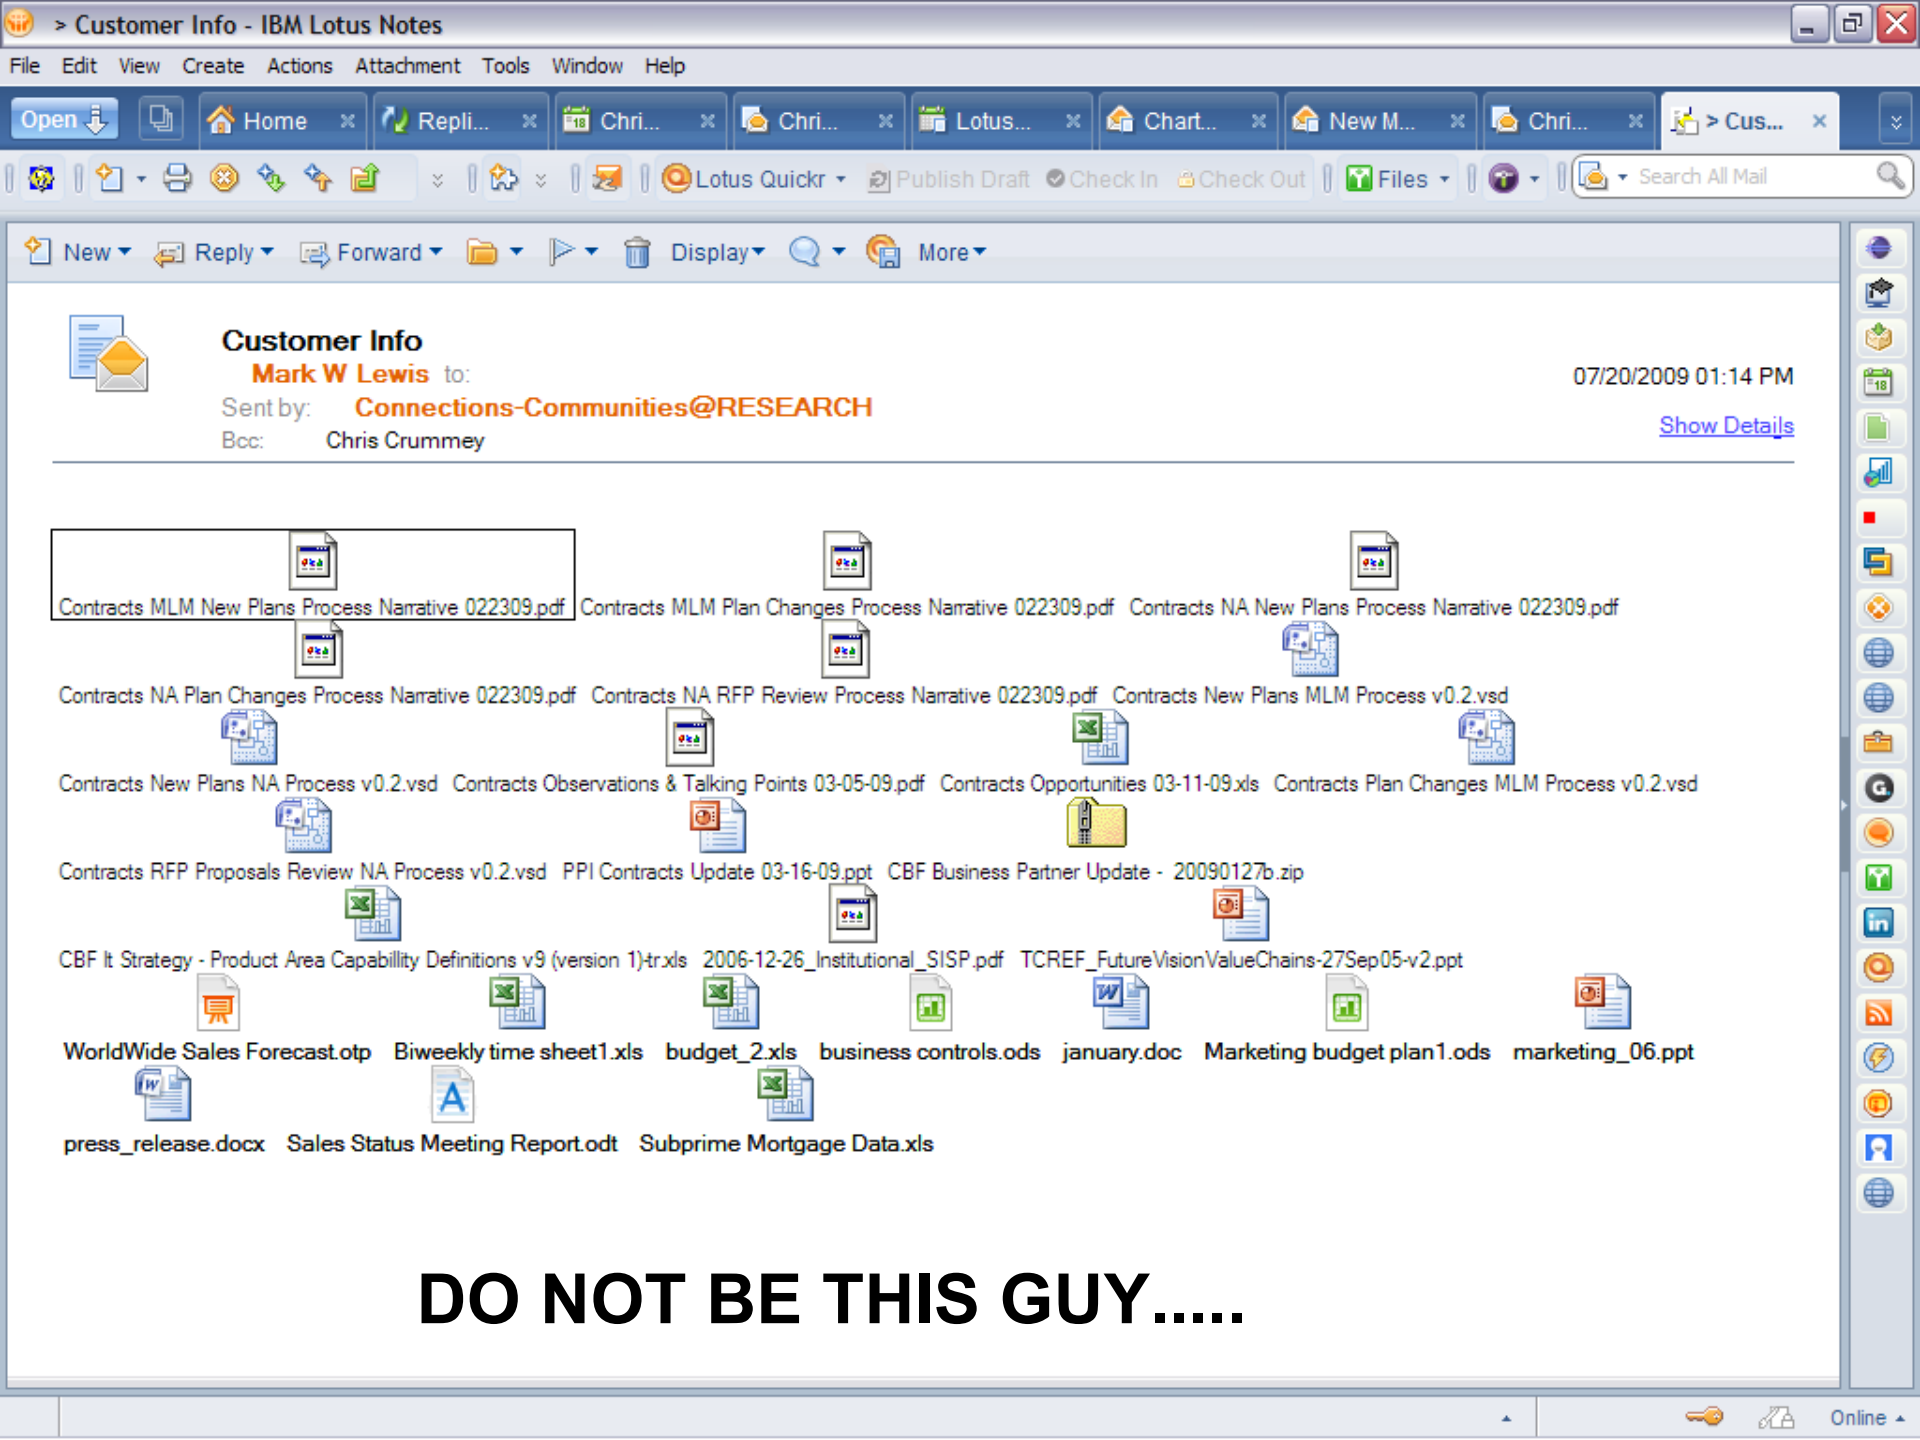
> Customer Info - IBM Lotus Notes

File Edit View Create Actions Attachment Tools Window Help

Open Home Repli... Chri... Chri... Lotus... Chart... New M... Chri... > Cus...

Lotus Quickr Publish Draft Check In Check Out Files Search All Mail

New Reply Forward Display More

Customer Info
Mark W Lewis to:
Sent by: Connections-Communities@RESEARCH
Bcc: Chris Crummey

07/20/2009 01:14 PM
Show Details

Contracts MLM New Plans Process Narrative 022309.pdf Contracts MLM Plan Changes Process Narrative 022309.pdf Contracts NA New Plans Process Narrative 022309.pdf
Contracts NA Plan Changes Process Narrative 022309.pdf Contracts NA RFP Review Process Narrative 022309.pdf Contracts New Plans MLM Process v0.2.vsd
Contracts New Plans NA Process v0.2.vsd Contracts Observations & Talking Points 03-05-09.pdf Contracts Opportunities 03-11-09.xls Contracts Plan Changes MLM Process v0.2.vsd
Contracts RFP Proposals Review NA Process v0.2.vsd PPI Contracts Update 03-16-09.ppt CBF Business Partner Update - 20090127b.zip
CBF It Strategy - Product Area Capabillity Definitions v9 (version 1)-tr.xls 2006-12-26_Institutional_SISP.pdf TCREF_FutureVisionValueChains-27Sep05-v2.ppt
WorldWide Sales Forecast.otp Biweekly time sheet1.xls budget_2.xls business controls.ods january.doc Marketing budget plan1.ods marketing_06.ppt
press_release.docx Sales Status Meeting Report.odt Subprime Mortgage Data.xls

DO NOT BE THIS GUY.....

Online